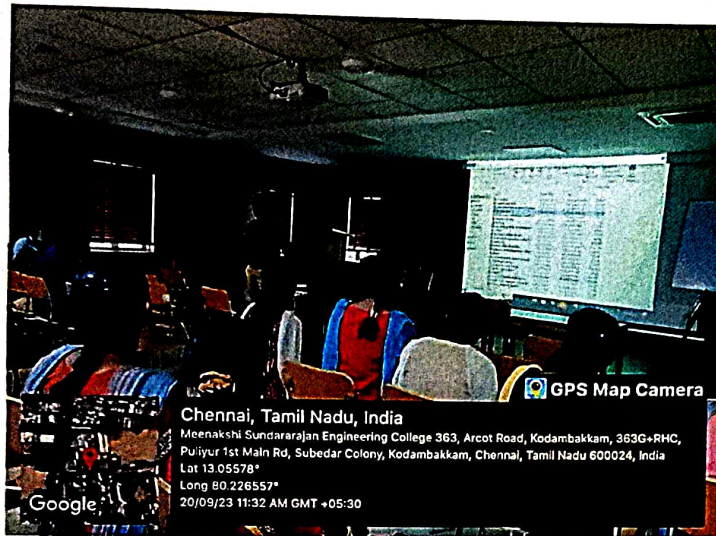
GPS Map Camera

Chennai, Tamil Nadu, India

Meenakshi Sundararajan Engineering College 363, Arcot Road, Kodambakkam, 363G+RHC, Puliyur 1st Main Rd, Subedar Colony, Kodambakkam, Chennai, Tamil Nadu 600024, India

Lat 13.05578°

Long 80.226557°

20/09/23 11:32 AM GMT +05:30

Google